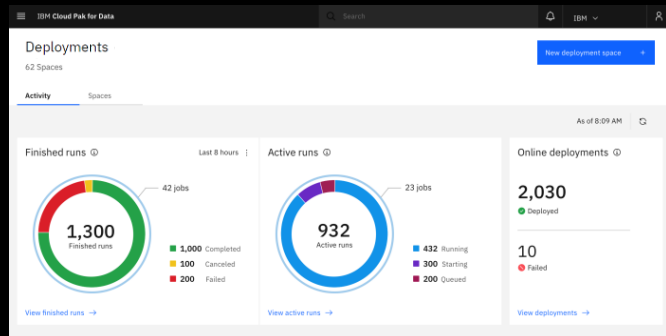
IBM Cloud Pak for Data

Search

IBM

Deployments

62 Spaces

New deployment space +

Activity

Spaces

As of 8:09 AM

Finished runs

Last 8 hours

42 jobs

1,300
Finished runs

1,000 Completed

100 Canceled

200 Failed

View finished runs →

Active runs

23 jobs

932
Active runs

432 Running

300 Starting

200 Queued

View active runs →

Online deployments

2,030
Deployed

10
Failed

View deployments →